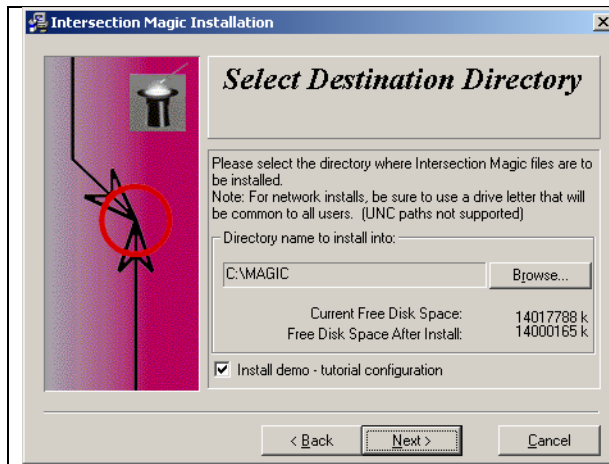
Intersection Magic Installation

×

Select Destination Directory

Please select the directory where Intersection Magic files are to be installed.
Note: For network installs, be sure to use a drive letter that will be common to all users. (UNC paths not supported)

Directory name to install into:

C:\MAGIC

Browse...

Current Free Disk Space: 14017788 k
Free Disk Space After Install: 14000165 k

Install demo - tutorial configuration

< Back

Next >

Cancel